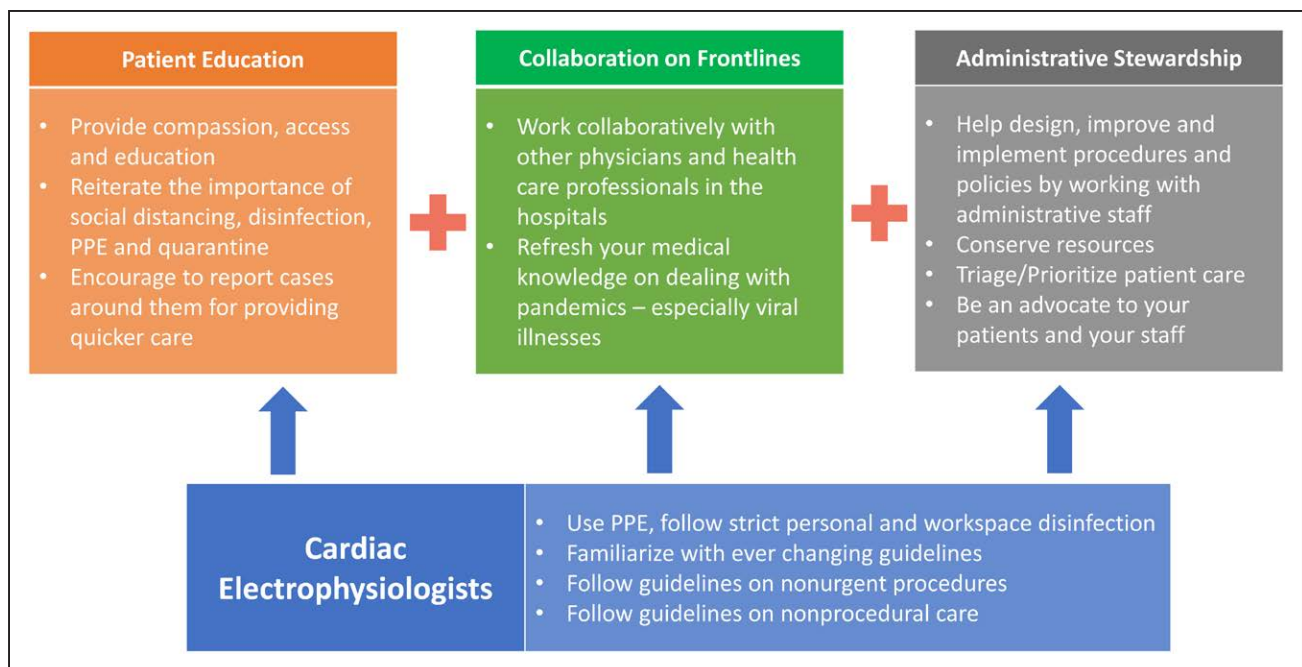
Patient Education

- Provide compassion, access and education
- Reiterate the importance of social distancing, disinfection, PPE and quarantine
- Encourage to report cases around them for providing quicker care

Collaboration on Frontlines

- Work collaboratively with other physicians and health care professionals in the hospitals
- Refresh your medical knowledge on dealing with pandemics – especially viral illnesses

Administrative Stewardship

- Help design, improve and implement procedures and policies by working with administrative staff
- Conserve resources
- Triage/Prioritize patient care
- Be an advocate to your patients and your staff

Cardiac Electrophysiologists

- Use PPE, follow strict personal and workspace disinfection
- Familiarize with ever changing guidelines
- Follow guidelines on nonurgent procedures
- Follow guidelines on nonprocedural care